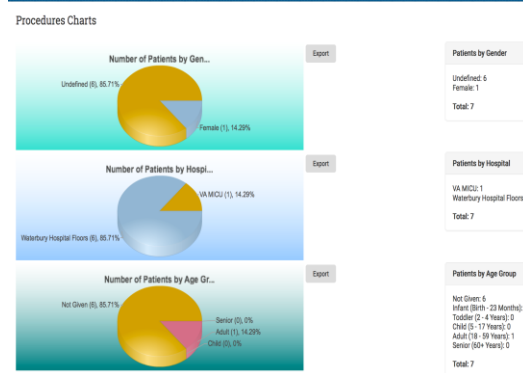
Procedures Charts

Number of Patients by Gen...

Undefined (6), 85.71%

Female (1), 14.29%

Export

Patients by Gender

Undefined: 6
Female: 1

Total: 7

Number of Patients by Hospi...

VA MICU (1), 14.29%

Waterbury Hospital Floors (6), 85.71%

Export

Patients by Hospital

VA MICU: 1
Waterbury Hospital Floors

Total: 7

Number of Patients by Age Gr...

Not Given (6), 85.71%

Senior (0), 0%
Adult (1), 14.29%
Child (0), 0%

Export

Patients by Age Group

Not Given: 6
Infant (Birth - 23 Months):
Toddler (2 - 4 Years): 0
Child (5 - 17 Years): 0
Adult (18 - 59 Years): 1
Senior (60+ Years): 0

Total: 7